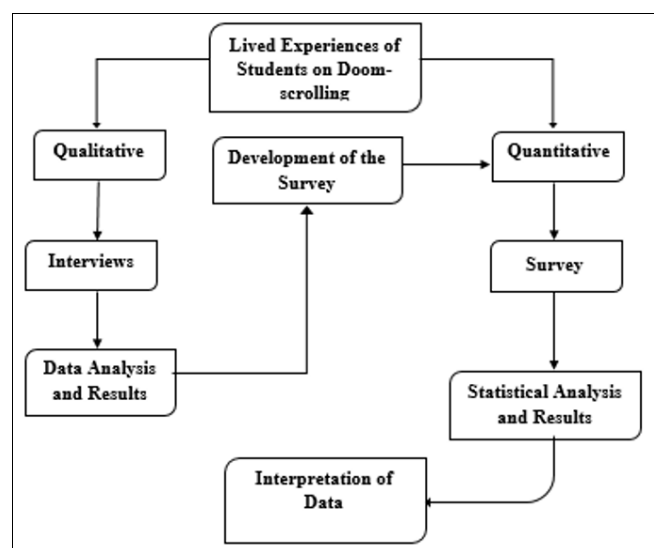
Lived Experiences of Students on Doom-scrolling

Qualitative

Development of the Survey

Quantitative

Interviews

Survey

Data Analysis and Results

Statistical Analysis and Results

Interpretation of Data